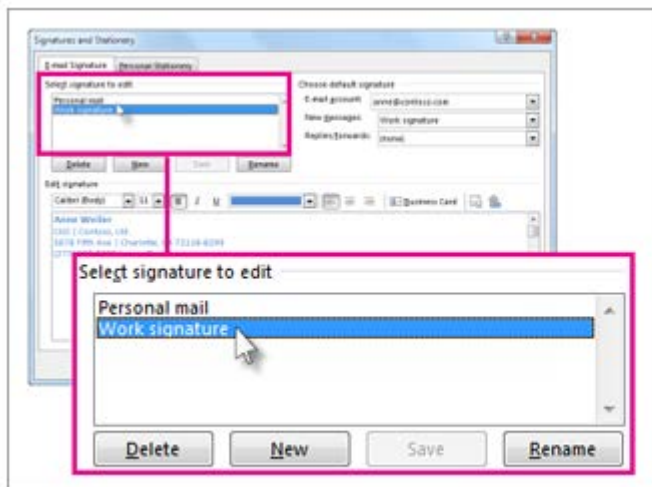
Signatures and Stationery

E-mail Signature | Personal Stationery

Select signature to edit

Personal mail
Work signature

Delete | New | Save | Rename

Choose default signature

E-mail account: anne@contoso.com

New messages: Work signature

Replies/forwards: (none)

Edit signature

Calibri (Body) | 11 | B | I | U | Business Card

Anne Weiler
CEO | Contoso, Ltd.
5678 Fifth Ave | Charlotte, NC 73118-8299
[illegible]

Select signature to edit

Personal mail
Work signature

Delete | New | Save | Rename